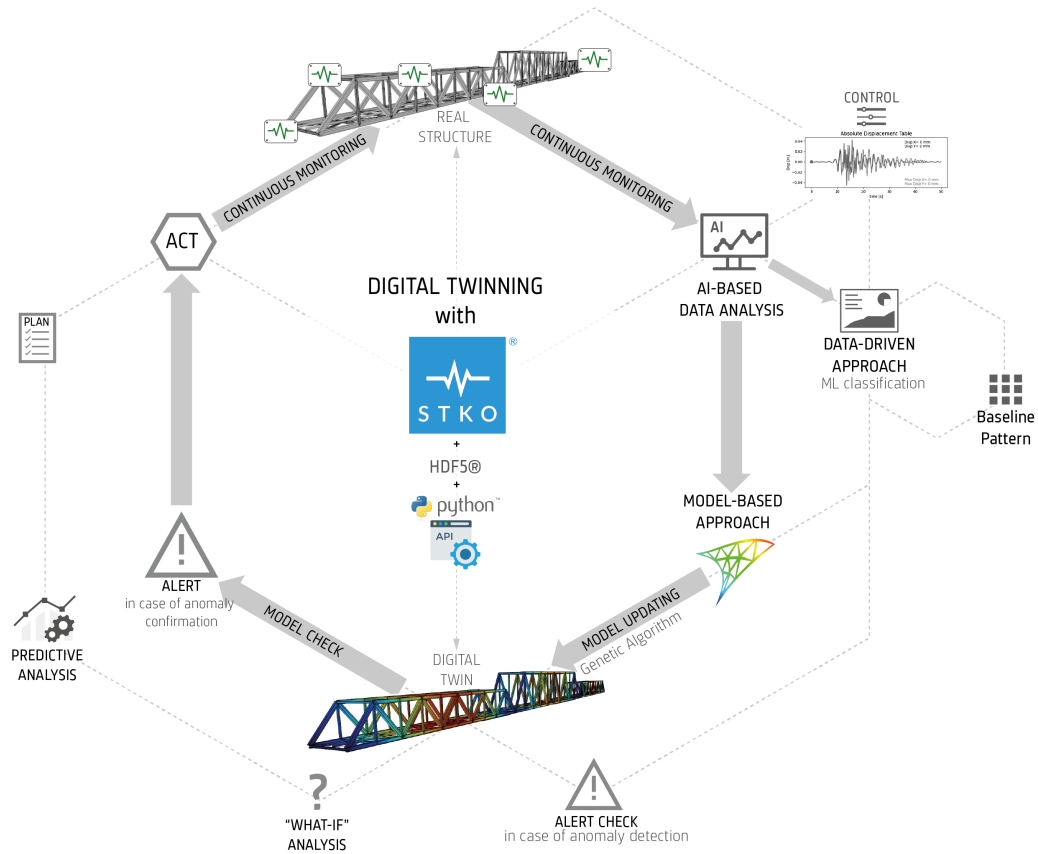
REAL STRUCTURE

CONTINUOUS MONITORING

CONTINUOUS MONITORING

CONTROL

Absolute Displacement Table

ACT

AI

AI-BASED DATA ANALYSIS

PLAN

DIGITAL TWINNING with

®

STKO

+

HDF5®

+

python™

API

DATA-DRIVEN APPROACH

ML classification

Baseline Pattern

MODEL-BASED APPROACH

ALERT

in case of anomaly confirmation

MODEL CHECK

MODEL UPDATING

Genetic Algorithm

DIGITAL TWIN

PREDICTIVE ANALYSIS

?

"WHAT-IF" ANALYSIS

ALERT CHECK

in case of anomaly detection